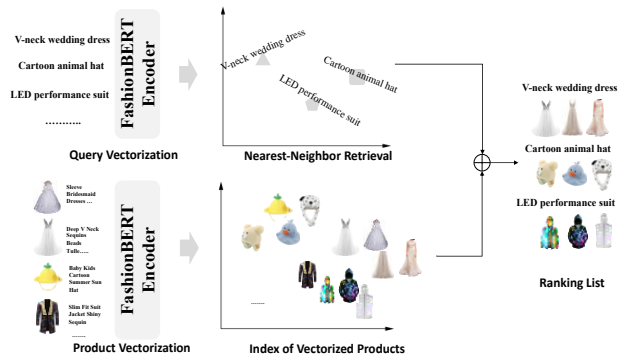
V-neck wedding dress

Cartoon animal hat

LED performance suit

..........

FashionBERT Encoder

Query Vectorization

V-neck wedding dress

Cartoon animal hat

LED performance suit

Nearest-Neighbor Retrieval

Sleeve Bridesmaid Dresses ...

Deep V Neck Sequins Beads Tulle.....

Baby Kids Cartoon Summer Sun Hat

Slim Fit Suit Jacket Shiny Sequin

.......

FashionBERT Encoder

Product Vectorization

......

Index of Vectorized Products

V-neck wedding dress

Cartoon animal hat

LED performance suit

Ranking List